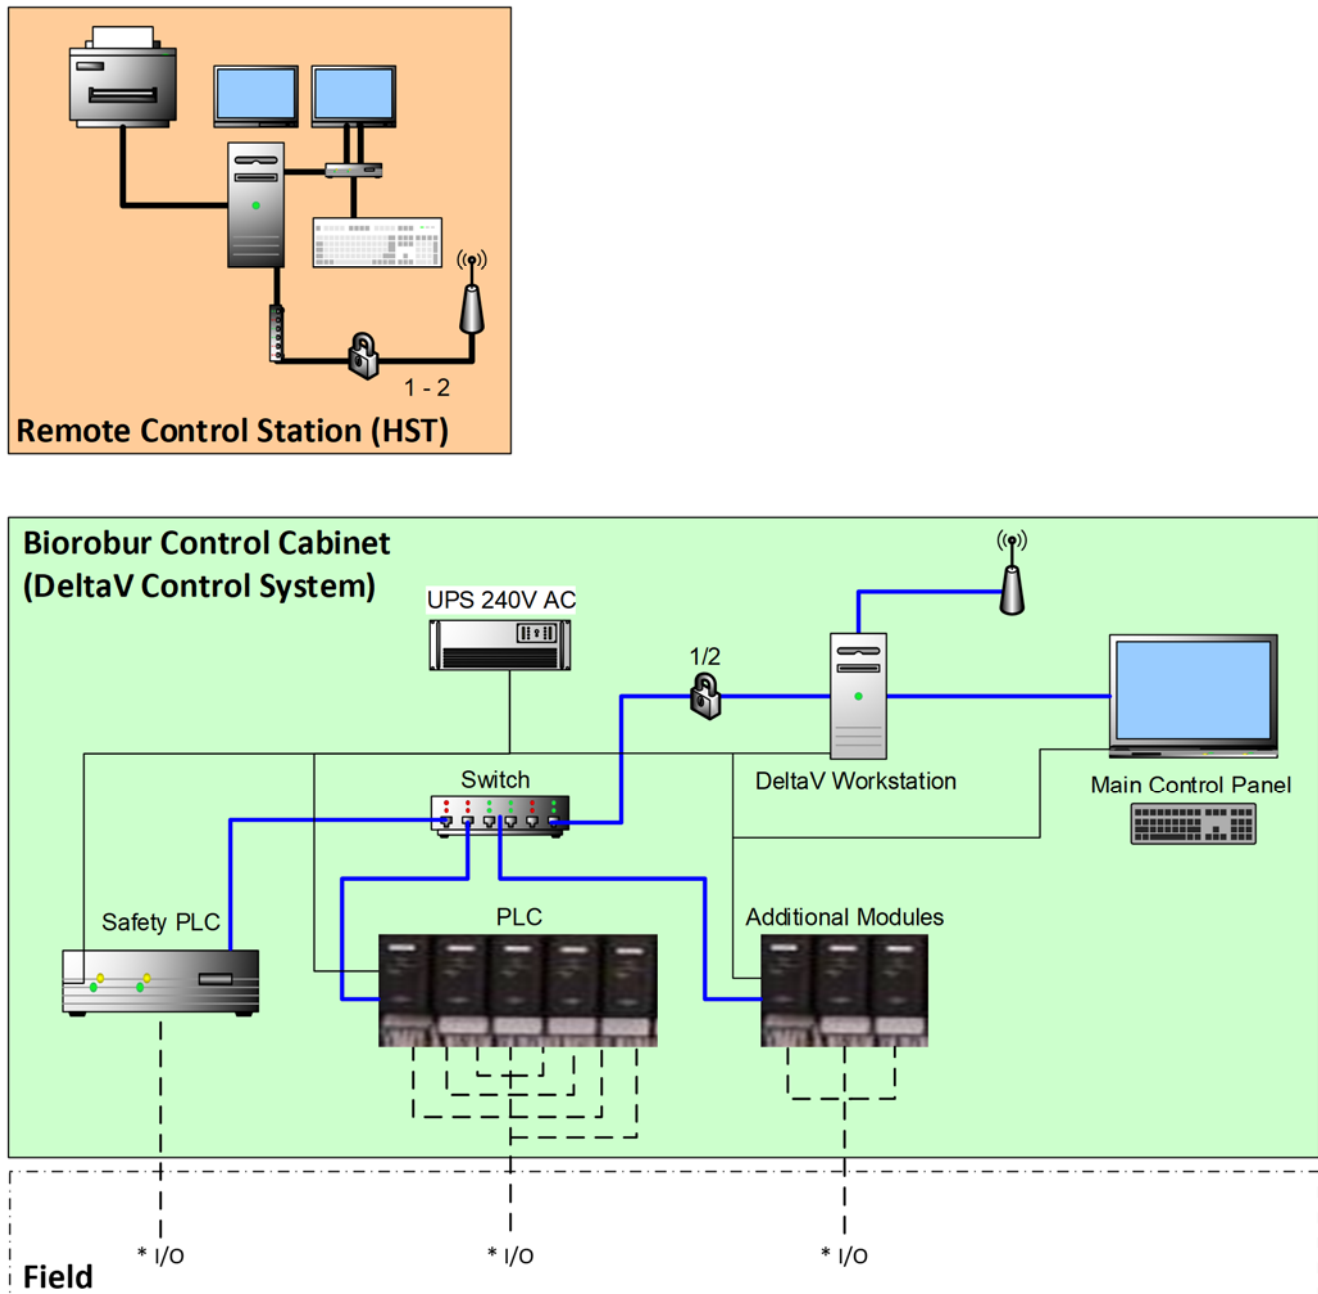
1 - 2

Remote Control Station (HST)

Biorobur Control Cabinet
(DeltaV Control System)

UPS 240V AC

1/2

Switch

DeltaV Workstation

Main Control Panel

Safety PLC

PLC

Additional Modules

* I/O

* I/O

* I/O

Field